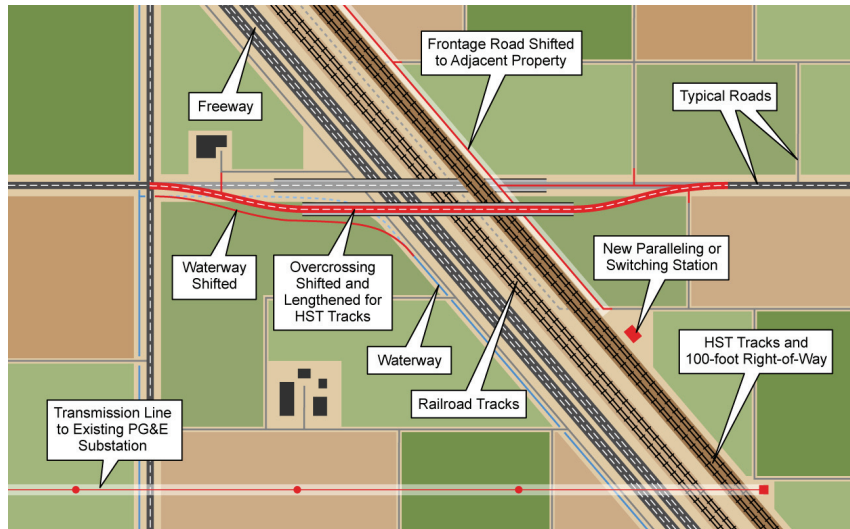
Frontage Road Shifted to Adjacent Property

Freeway

Typical Roads

Waterway Shifted

Overcrossing Shifted and Lengthened for HST Tracks

New Paralleling or Switching Station

HST Tracks and 100-foot Right-of-Way

Waterway

Railroad Tracks

Transmission Line to Existing PG&E Substation